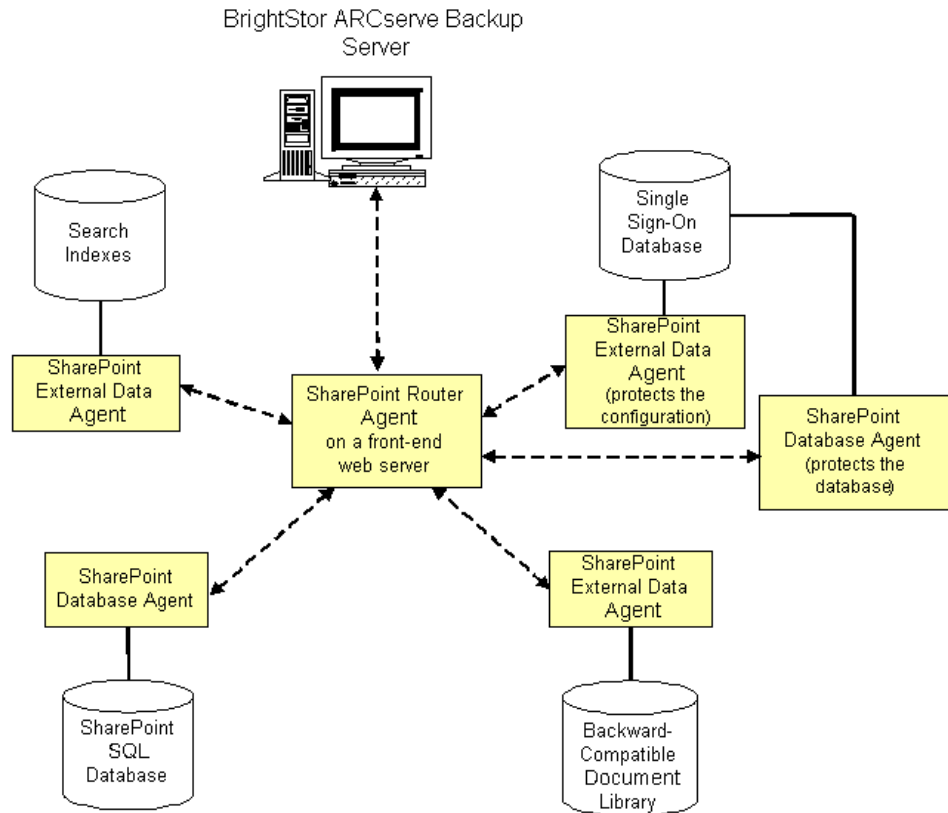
BrightStor ARCserve Backup Server

Search Indexes

SharePoint External Data Agent

Single Sign-On Database

SharePoint External Data Agent (protects the configuration)

SharePoint Router Agent on a front-end web server

SharePoint Database Agent (protects the database)

SharePoint Database Agent

SharePoint External Data Agent

SharePoint SQL Database

Backward-Compatible Document Library